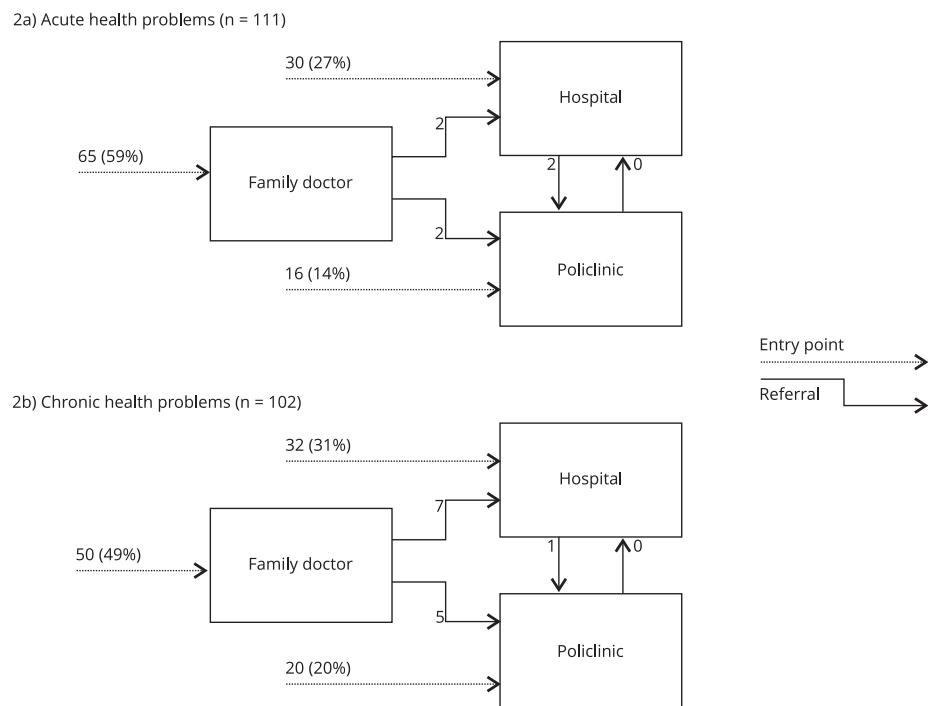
2a) Acute health problems (n = 111)

30 (27%)

Hospital

65 (59%)

2

Family doctor

2

0

2

16 (14%)

Policlinic

Entry point

Referral

2b) Chronic health problems (n = 102)

32 (31%)

Hospital

7

50 (49%)

Family doctor

1

0

5

Policlinic

20 (20%)